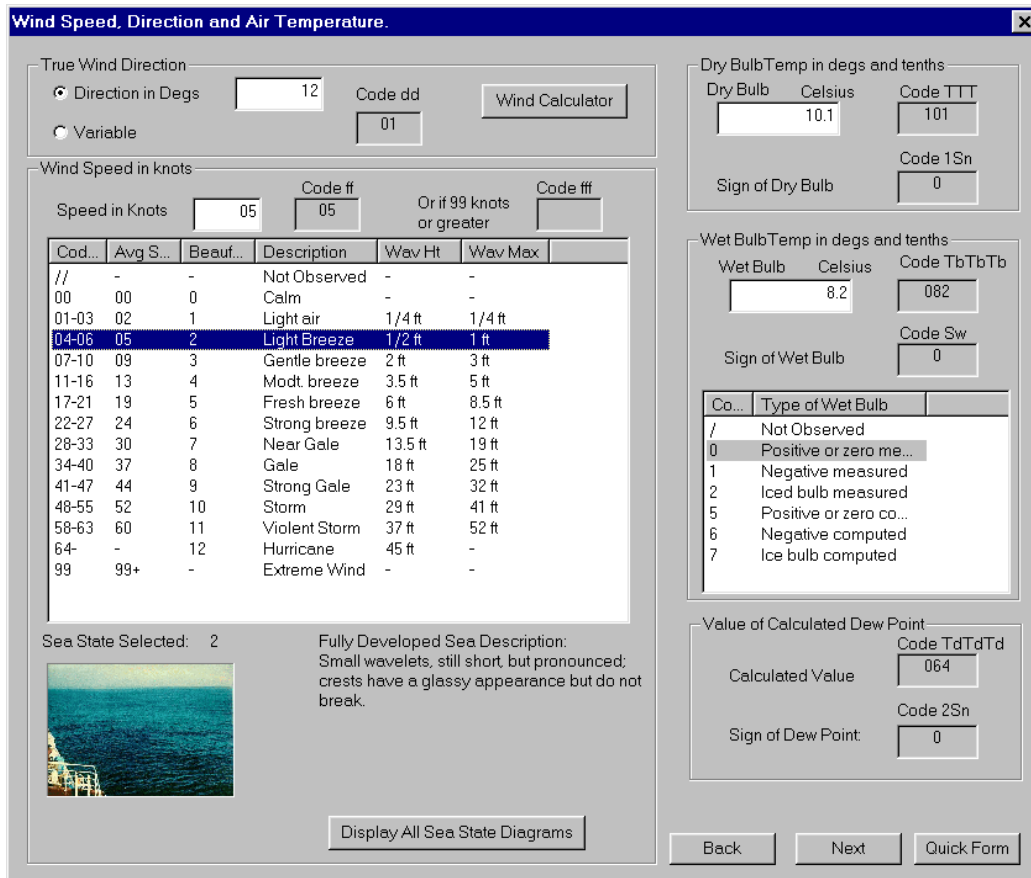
Wind Speed, Direction and Air Temperature.

True Wind Direction

Direction in Degs 12 Code dd 01 Wind Calculator

Variable

Wind Speed in knots

Speed in Knots 05 Code ff 05 Or if 99 knots or greater Code fff

| Cod... | Avg S... | Beauf... | Description | Wav Ht | Wav Max |
|---|---|---|---|---|---|
| // | - | - | Not Observed | - | - |
| 00 | 00 | 0 | Calm | - | - |
| 01-03 | 02 | 1 | Light air | 1/4 ft | 1/4 ft |
| 04-06 | 05 | 2 | Light Breeze | 1/2 ft | 1 ft |
| 07-10 | 09 | 3 | Gentle breeze | 2 ft | 3 ft |
| 11-16 | 13 | 4 | Modt. breeze | 3.5 ft | 5 ft |
| 17-21 | 19 | 5 | Fresh breeze | 6 ft | 8.5 ft |
| 22-27 | 24 | 6 | Strong breeze | 9.5 ft | 12 ft |
| 28-33 | 30 | 7 | Near Gale | 13.5 ft | 19 ft |
| 34-40 | 37 | 8 | Gale | 18 ft | 25 ft |
| 41-47 | 44 | 9 | Strong Gale | 23 ft | 32 ft |
| 48-55 | 52 | 10 | Storm | 29 ft | 41 ft |
| 58-63 | 60 | 11 | Violent Storm | 37 ft | 52 ft |
| 64- | - | 12 | Hurricane | 45 ft | - |
| 99 | 99+ | - | Extreme Wind | - | - |

Sea State Selected: 2

Fully Developed Sea Description: Small wavelets, still short, but pronounced; crests have a glassy appearance but do not break.

Display All Sea State Diagrams

Dry BulbTemp in degs and tenths

Dry Bulb Celsius 10.1 Code TTT 101

Code 1Sn

Sign of Dry Bulb 0

Wet BulbTemp in degs and tenths

Wet Bulb Celsius 8.2 Code TbTbTb 082

Code Sw

Sign of Wet Bulb 0

| Co... | Type of Wet Bulb |
|---|---|
| / | Not Observed |
| 0 | Positive or zero me... |
| 1 | Negative measured |
| 2 | Iced bulb measured |
| 5 | Positive or zero co... |
| 6 | Negative computed |
| 7 | Ice bulb computed |

Value of Calculated Dew Point

Code TdTdTd

Calculated Value 064

Code 2Sn

Sign of Dew Point 0

Back Next Quick Form